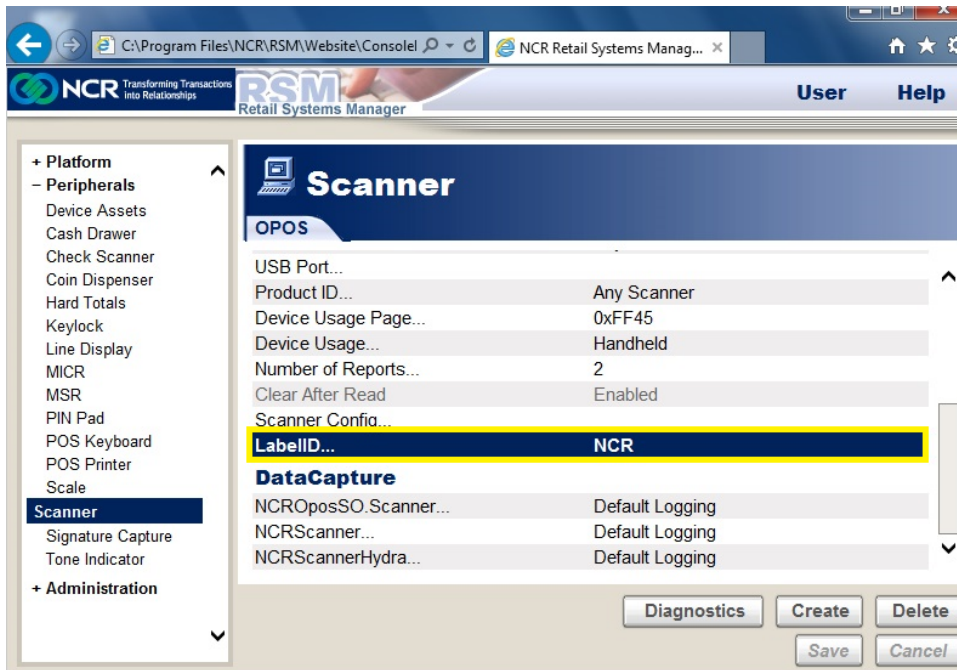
C:\Program Files\NCR\RSM\Website\Consolel
NCR Retail Systems Manag...

NCR Transforming Transactions into Relationships
RSM Retail Systems Manager
User
Help

+ Platform
− Peripherals
Device Assets
Cash Drawer
Check Scanner
Coin Dispenser
Hard Totals
Keylock
Line Display
MICR
MSR
PIN Pad
POS Keyboard
POS Printer
Scale
Scanner
Signature Capture
Tone Indicator
+ Administration

Scanner
OPOS

| | |
|---|---|
| USB Port... | |
| Product ID... | Any Scanner |
| Device Usage Page... | 0xFF45 |
| Device Usage... | Handheld |
| Number of Reports... | 2 |
| Clear After Read | Enabled |
| Scanner Config... | |
| LabelID... | NCR |

DataCapture

| | |
|---|---|
| NCROposSO.Scanner... | Default Logging |
| NCRScanner... | Default Logging |
| NCRScannerHydra... | Default Logging |

Diagnostics
Create
Delete
Save
Cancel